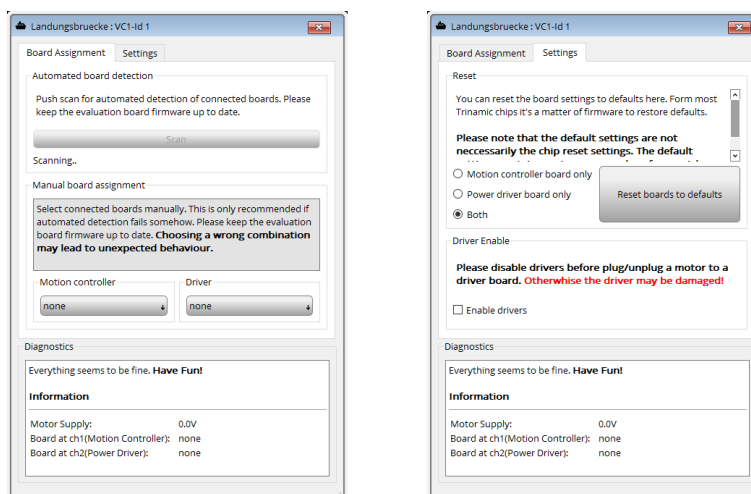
Landungsbruecke : VC1-Id 1

Board Assignment | Settings

Automated board detection

Push scan for automated detection of connected boards. Please keep the evaluation board firmware up to date.

Scan

Scanning..

Manual board assignment

Select connected boards manually. This is only recommended if automated detection fails somehow. Please keep the evaluation board firmware up to date. **Choosing a wrong combination may lead to unexpected behaviour.**

Motion controller

none

Driver

none

Diagnostics

Everything seems to be fine. **Have Fun!**

**Information**

Motor Supply: 0.0V
Board at ch1(Motion Controller): none
Board at ch2(Power Driver): none

Landungsbruecke : VC1-Id 1

Board Assignment | Settings

Reset

You can reset the board settings to defaults here. Form most Trinamic chips it's a matter of firmware to restore defaults.

**Please note that the default settings are not neccessarily the chip reset settings. The default**

Motion controller board only

Power driver board only

Both

Reset boards to defaults

Driver Enable

**Please disable drivers before plug/unplug a motor to a driver board. Otherwhise the driver may be damaged!**

Enable drivers

Diagnostics

Everything seems to be fine. **Have Fun!**

**Information**

Motor Supply: 0.0V
Board at ch1(Motion Controller): none
Board at ch2(Power Driver): none